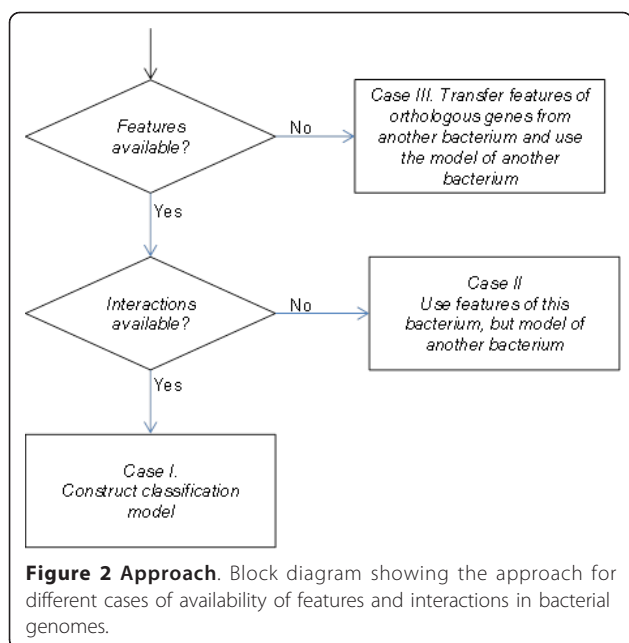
Features available?

No

Case III. Transfer features of orthologous genes from another bacterium and use the model of another bacterium

Yes

Interactions available?

No

Case II
Use features of this bacterium, but model of another bacterium

Yes

Case I.
Construct classification model

**Figure 2 Approach**. Block diagram showing the approach for different cases of availability of features and interactions in bacterial genomes.